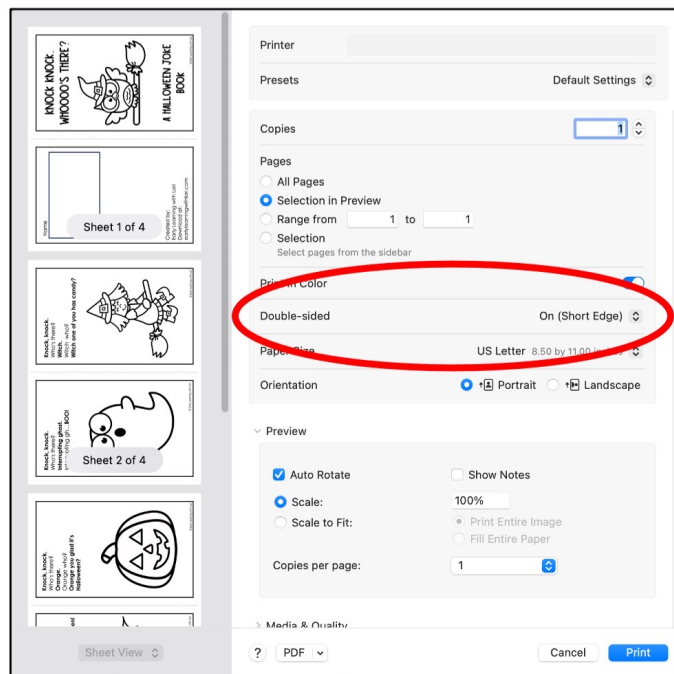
KNOCK KNOCK. WHOOOO'S THERE?

A HALLOWEEN JOKE BOOK

Name

Created by: Early Learning with Lori Download at: earlylearningwithlori.com

Sheet 1 of 4

Knock, knock. Who's there? Witch. Witch who? Witch one of you has candy?

Knock, knock. Who's there? Interrupting ghost. Interrupting gh... BOO!

Sheet 2 of 4

Knock, knock. Who's there? Orange. Orange who? Orange you glad it's Halloween?

Knock, knock.

Sheet View

Printer

Presets Default Settings

Copies 1

Pages
All Pages
Selection in Preview
Range from 1 to 1
Selection
Select pages from the sidebar

Print in Color

Double-sided On (Short Edge)

Paper Size US Letter 8.50 by 11.00 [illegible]

Orientation Portrait Landscape

Preview

Auto Rotate
Show Notes
Scale: 100%
Scale to Fit:
Print Entire Image
Fill Entire Paper

Copies per page: 1

Media & Quality

? PDF Cancel Print